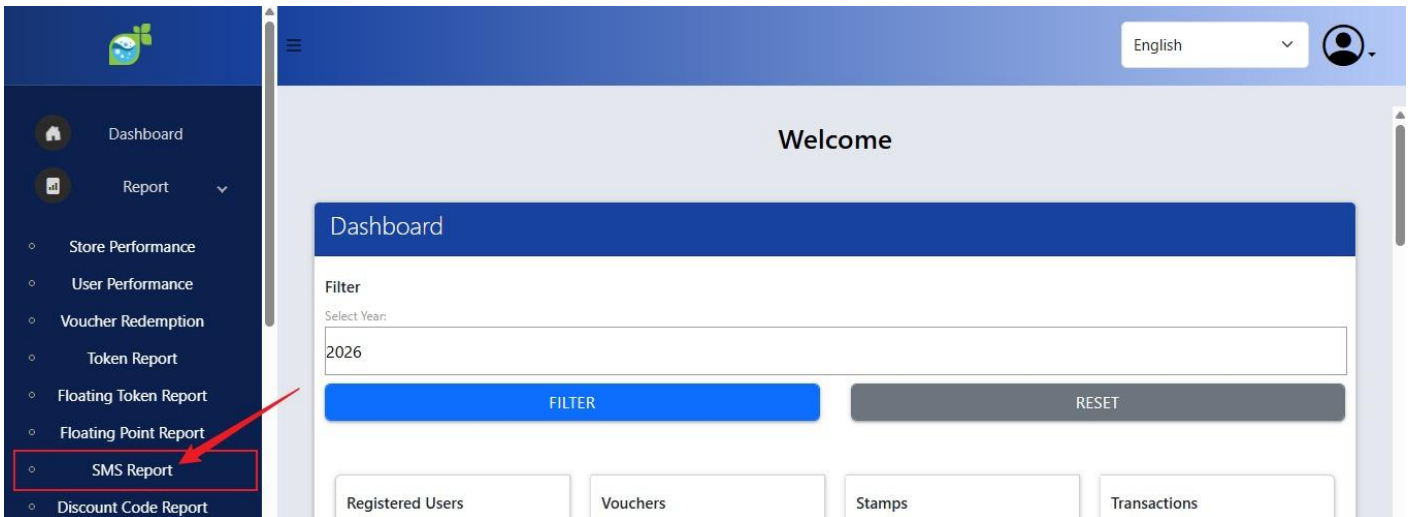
English

Dashboard

Report

Store Performance

User Performance

Voucher Redemption

Token Report

Floating Token Report

Floating Point Report

SMS Report

Discount Code Report

Welcome

Dashboard

Filter

Select Year:

2026

FILTER

RESET

Registered Users

Vouchers

Stamps

Transactions